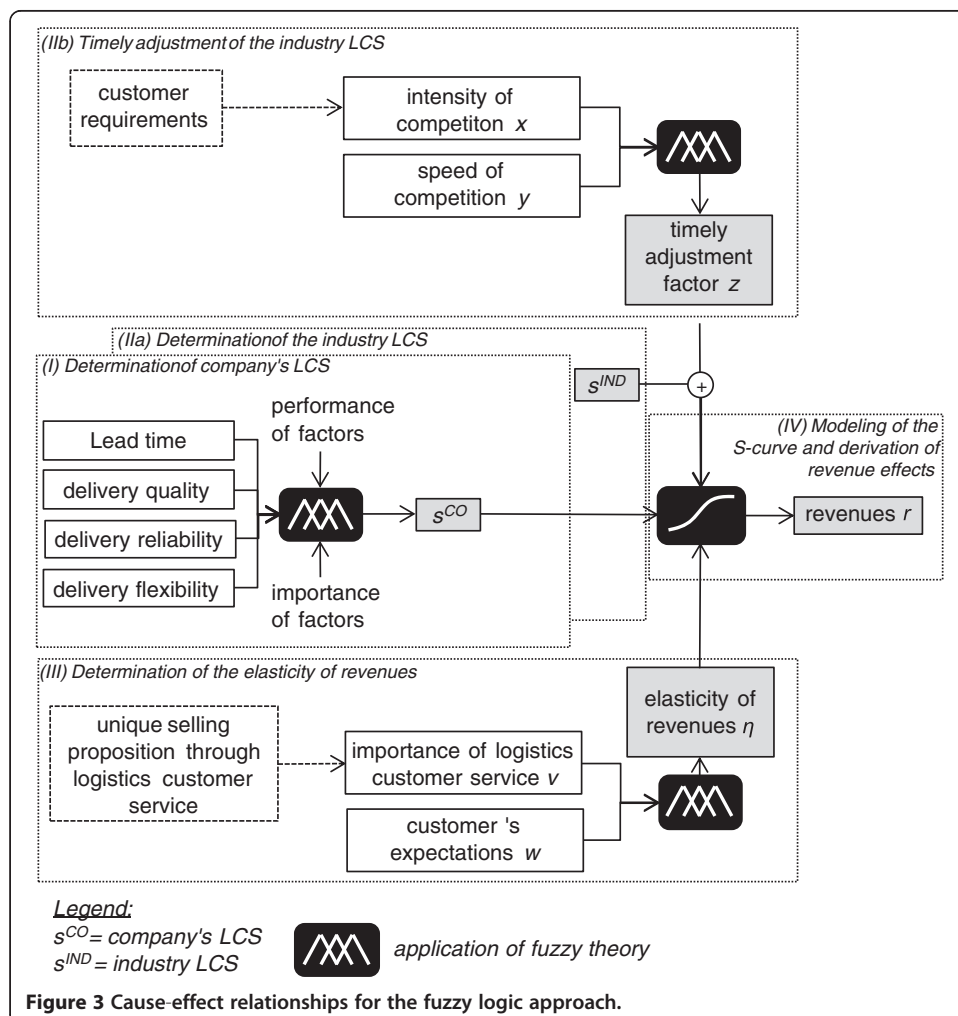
(IIb) Timely adjustment of the industry LCS

customer requirements

intensity of competiton $x$

speed of competition $y$

timely adjustment factor $z$

(IIa) Determinationof the industry LCS

(I) Determinationof company's LCS

$s^{IND}$

performance of factors

Lead time

delivery quality

delivery reliability

delivery flexibility

importance of factors

$s^{CO}$

(IV) Modeling of the S-curve and derivation of revenue effects

revenues $r$

(III) Determination of the elasticity of revenues

unique selling proposition through logistics customer service

importance of logistics customer service $v$

customer 's expectations $w$

elasticity of revenues $\eta$

Legend:
$s^{CO}$ = company's LCS
$s^{IND}$ = industry LCS

application of fuzzy theory

Figure 3 Cause-effect relationships for the fuzzy logic approach.